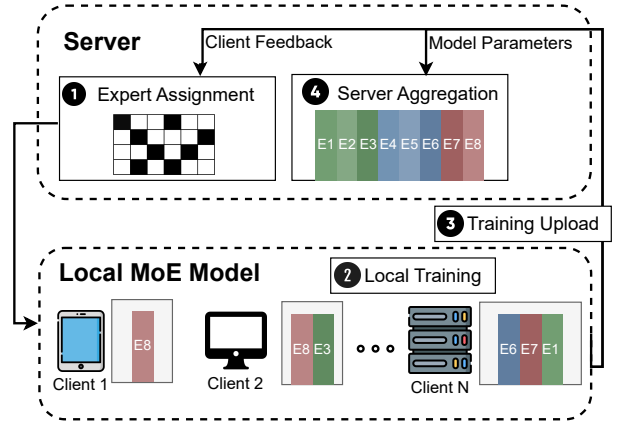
Server

Client Feedback

Model Parameters

1 Expert Assignment

4 Server Aggregation

E1 E2 E3 E4 E5 E6 E7 E8

3 Training Upload

Local MoE Model

2 Local Training

E8

Client 1

E8 E3

Client 2

E6 E7 E1

Client N